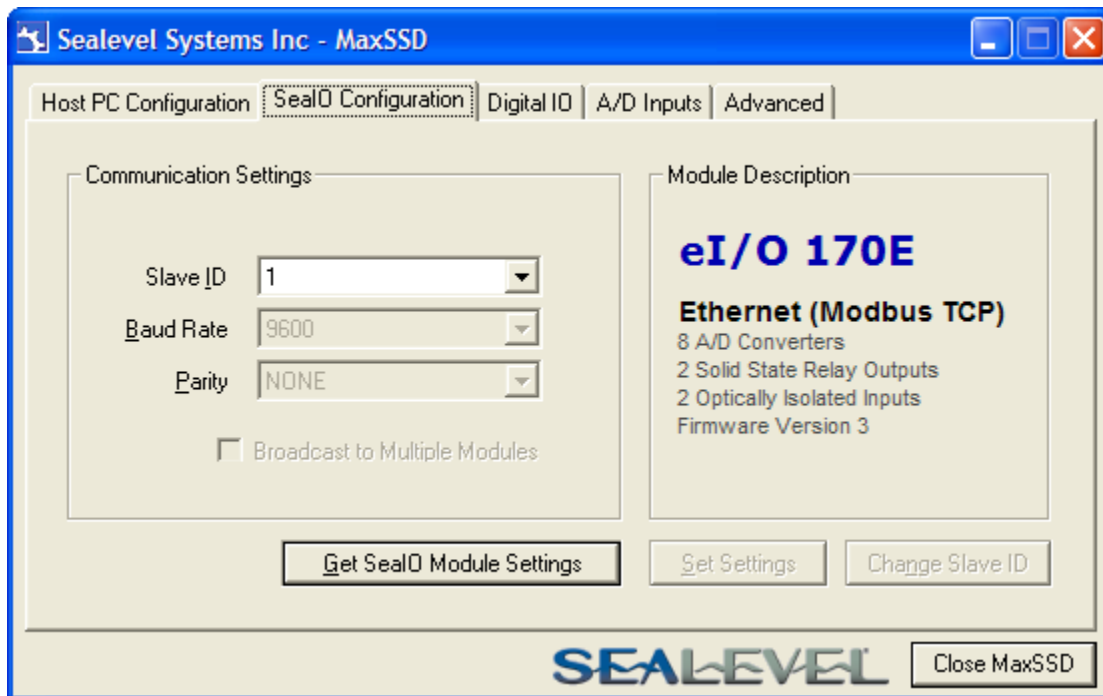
Sealevel Systems Inc - MaxSSD

Host PC Configuration | SealO Configuration | Digital IO | A/D Inputs | Advanced

Communication Settings

Slave ID 1

Baud Rate 9600

Parity NONE

Broadcast to Multiple Modules

Module Description

eI/O 170E

Ethernet (Modbus TCP)
8 A/D Converters
2 Solid State Relay Outputs
2 Optically Isolated Inputs
Firmware Version 3

Get SealO Module Settings

Set Settings

Change Slave ID

SEALEVEL

Close MaxSSD